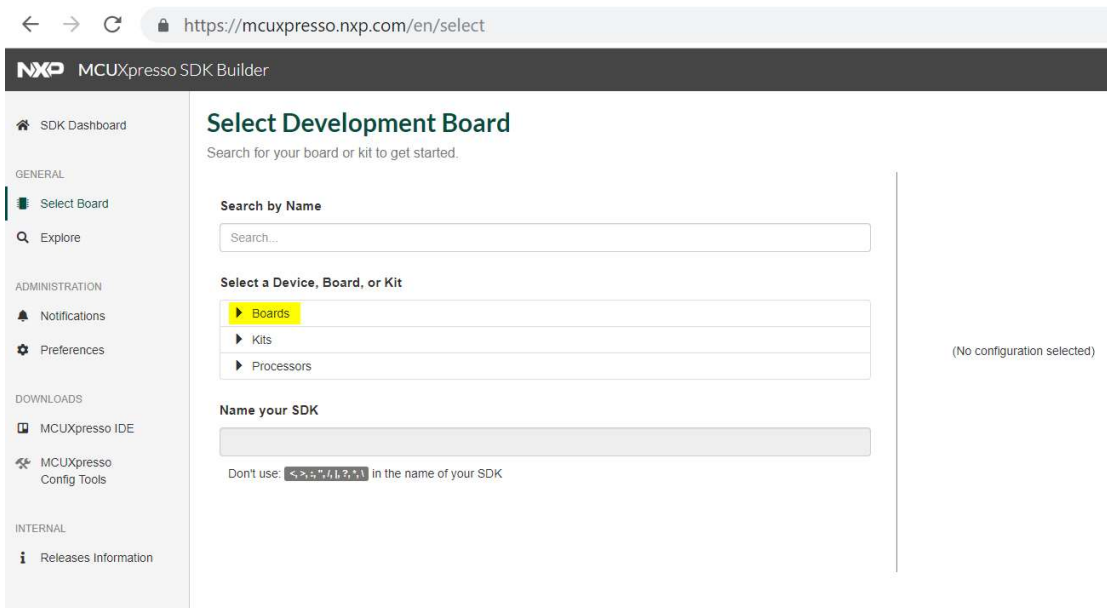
https://mcuxpresso.nxp.com/en/select

NXP MCUXpresso SDK Builder

SDK Dashboard

GENERAL

Select Board

Explore

ADMINISTRATION

Notifications

Preferences

DOWNLOADS

MCUXpresso IDE

MCUXpresso Config Tools

INTERNAL

Releases Information

Select Development Board

Search for your board or kit to get started.

Search by Name

Search...

Select a Device, Board, or Kit

Boards

Kits

Processors

Name your SDK

Don't use: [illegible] in the name of your SDK

(No configuration selected)